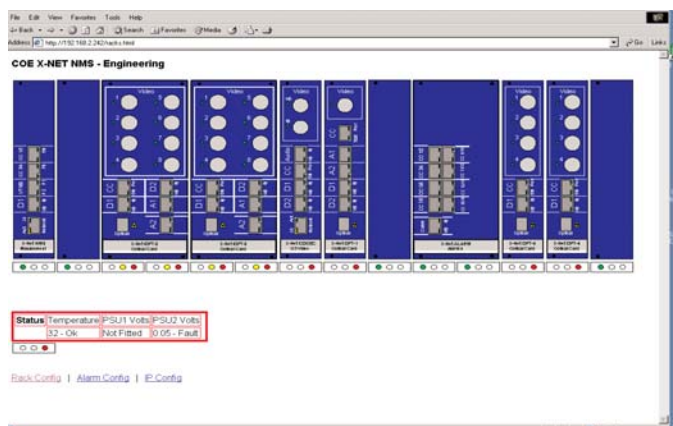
File Edit View Favorites Tools Help

Address http://192.168.2.242/rack.html

Go Links

COE X-NET NMS - Engineering

Video

Video

Video

Video

Video

| Status | Temperature | PSU1 Volts | PSU2 Volts |
|---|---|---|---|
| | 32 - Ok | Not Fitted | 0.05 - Fault |

Rack Config | Alarm Config | IP Config